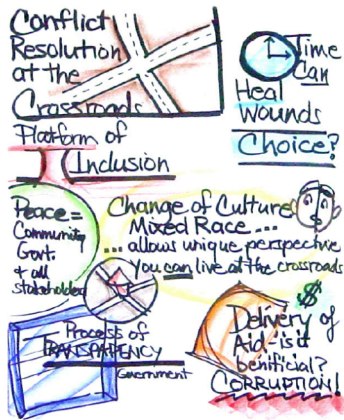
Conflict Resolution at the Crossroads

Time Can Heal Wounds

Choice?

Platform of Inclusion

Peace = Community Govt. + all stakeholders

Change of Culture... Mixed Race... ...allows unique perspective You can live at the crossroads

$

Process of TRANSPARENCY Government

Delivery of Aid - is it benificial? CORRUPTION!